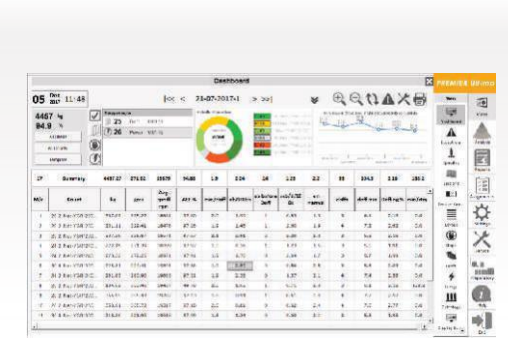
PREMIER Ultimo

Dashboard

05 Dec 11:48

<< < 21-07-2017:1 > >>

4467 %

94.9 %

Home

Dashboard

Breakdown

Analysis

Reports

Setting

Help

Exit

| 27 | Summary | 4467.57 | 271.32 | 15879 | 94.88 | 1.9 | 2.24 | 16 | 1.19 | 2.2 | 55 | 334.3 | 3.18 | 253.2 |
|---|---|---|---|---|---|---|---|---|---|---|---|---|---|---|
| M/c | Count | Kg | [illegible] | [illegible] | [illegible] | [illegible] | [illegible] | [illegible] | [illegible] | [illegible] | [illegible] | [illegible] | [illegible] | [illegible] |